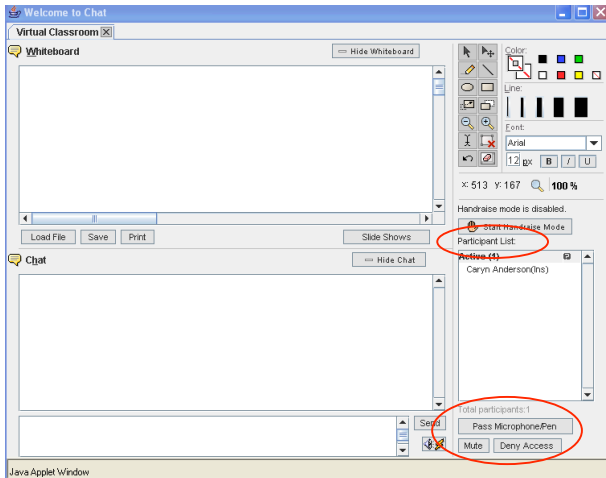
Welcome to Chat

Virtual Classroom

Whiteboard

Hide Whiteboard

Color:

Line:

Font:

Arial

12 px B I U

x: 513 y: 167 100 %

Load File Save Print

Slide Shows

Handraise mode is disabled.

Start Handraise Mode

Participant List:

Active (1)

Caryn Anderson(Ins)

Chat

Hide Chat

Total participants:1

Pass Microphone/Pen

Mute Deny Access

Send

Java Applet Window